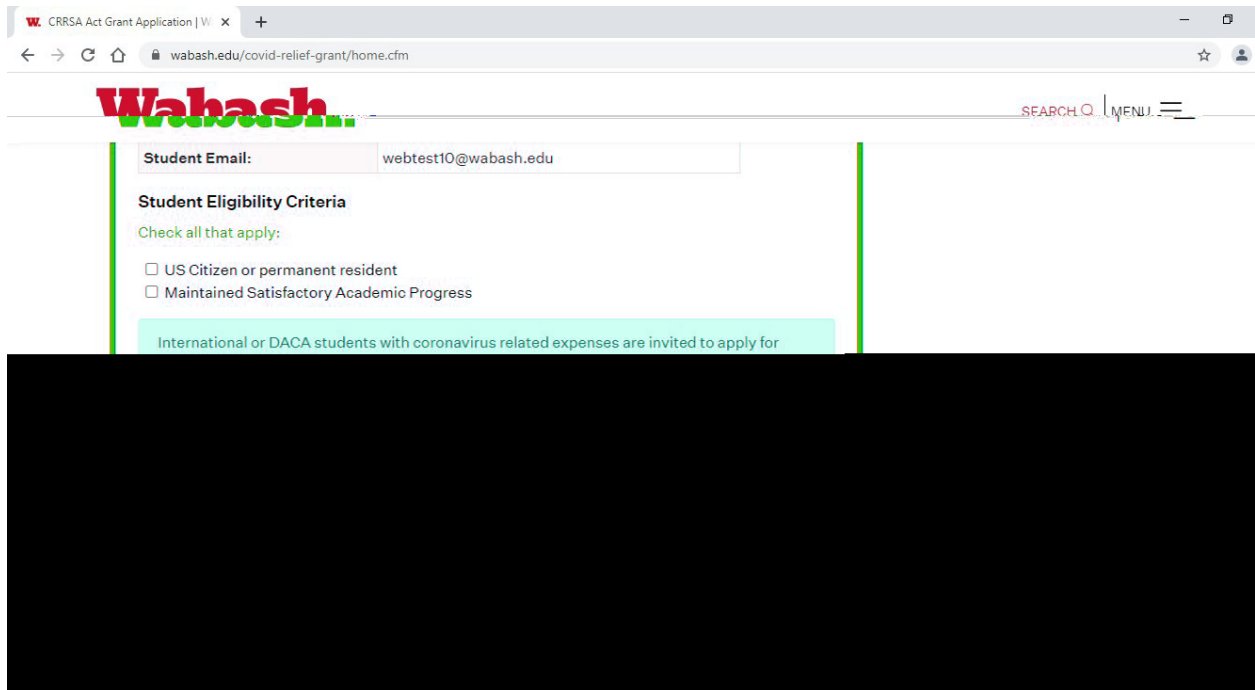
W. CRRSA Act Grant Application | W ×

wabash.edu/covid-relief-grant/home.cfm

Wabash.

SEARCH MENU

| Student Email: | webtest10@wabash.edu |
|---|---|

Student Eligibility Criteria

Check all that apply:

☐ US Citizen or permanent resident
☐ Maintained Satisfactory Academic Progress

International or DACA students with coronavirus related expenses are invited to apply for